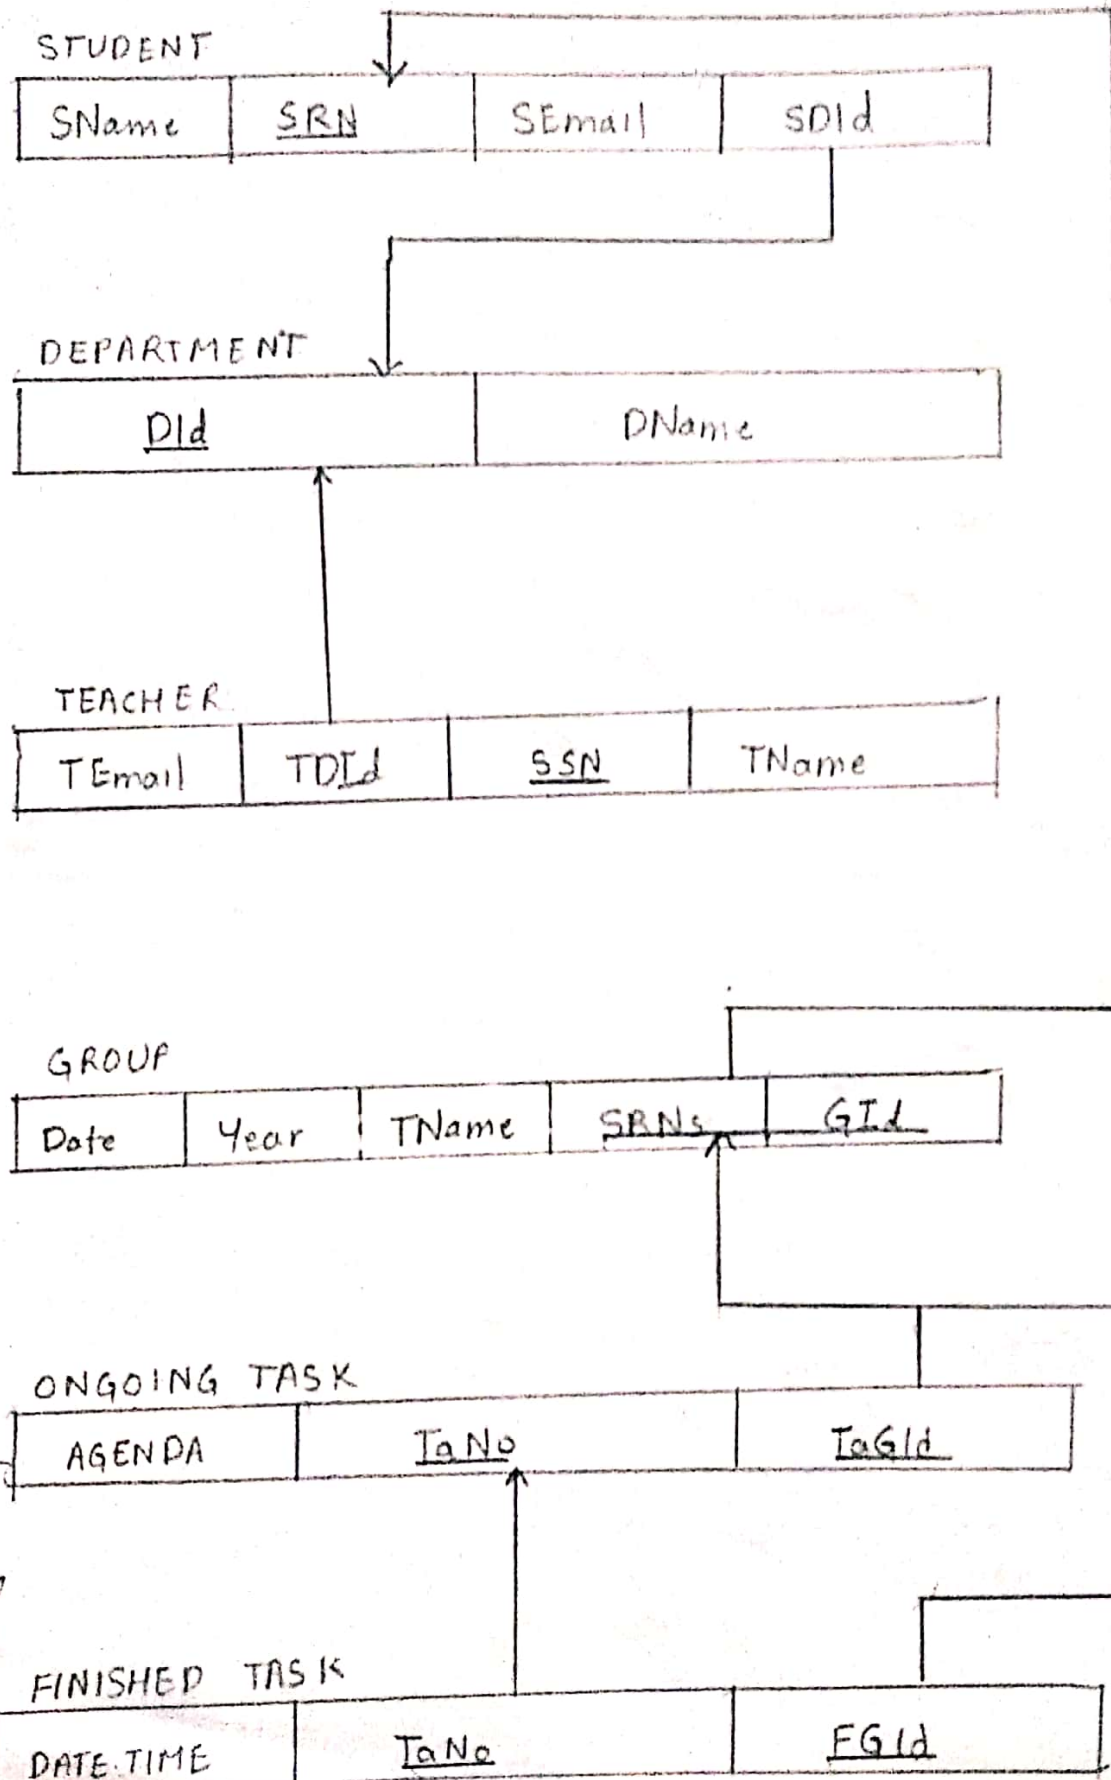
STUDENT

| SName | SRN | SEmail | SDId |
|---|---|---|---|

DEPARTMENT

| DId | DName |
|---|---|

TEACHER

| TEmail | TDId | SSN | TName |
|---|---|---|---|

GROUP

| Date | Year | TName | SRNs | GId |
|---|---|---|---|---|

ONGOING TASK

| AGENDA | TaNo | TaGId |
|---|---|---|

FINISHED TASK

| DATE.TIME | TaNo | FGId |
|---|---|---|